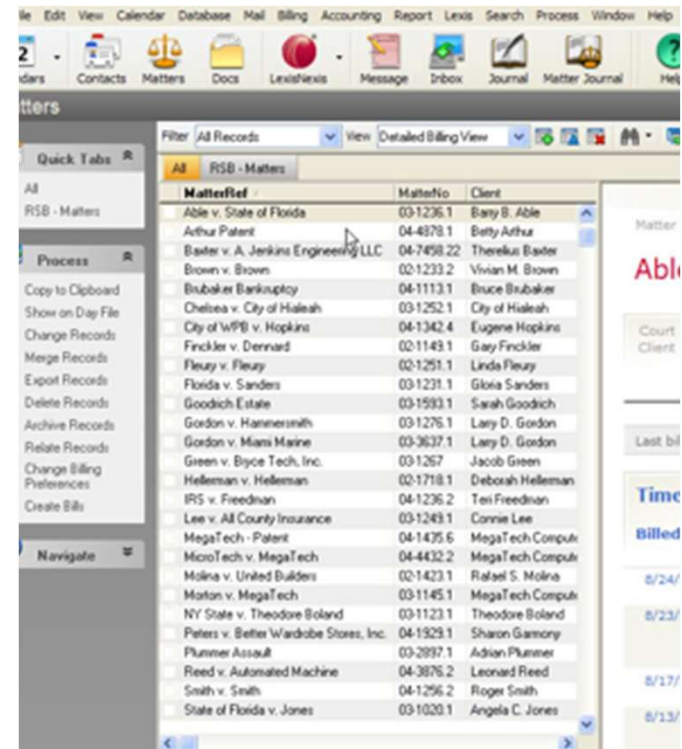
ile Edit View Calendar Database Mail Billing Accounting Report Lexis Search Process Window Help

2 ndars Contacts Matters Docs LexisNexis Message Inbox Journal Matter Journal Help

tters

Quick Tabs

All
RSB - Matters

Process

Copy to Clipboard
Show on Day File
Change Records
Merge Records
Export Records
Delete Records
Archive Records
Relate Records
Change Billing Preferences
Create Bills

Navigate

Filter All Records View Detailed Billing View

All RSB - Matters

| MatterRef | MatterNo | Client |
|---|---|---|
| Able v. State of Florida | 03-1236.1 | Barry B. Able |
| Arthur Patent | 04-4878.1 | Betty Arthur |
| Baxter v. A. Jenkins Engineering LLC | 04-7458.22 | Therelius Baxter |
| Brown v. Brown | 02-1233.2 | Vivian M. Brown |
| Brubaker Bankruptcy | 04-1113.1 | Bruce Brubaker |
| Chelsea v. City of Hialeah | 03-1252.1 | City of Hialeah |
| City of WPB v. Hopkins | 04-1342.4 | Eugene Hopkins |
| Finckler v. Dennard | 02-1149.1 | Gary Finckler |
| Fleury v. Fleury | 02-1251.1 | Linda Fleury |
| Florida v. Sanders | 03-1231.1 | Gloria Sanders |
| Goodrich Estate | 03-1593.1 | Sarah Goodrich |
| Gordon v. Hammersmith | 03-1276.1 | Larry D. Gordon |
| Gordon v. Miami Marine | 03-3637.1 | Larry D. Gordon |
| Green v. Bryce Tech, Inc. | 03-1267 | Jacob Green |
| Helleman v. Helleman | 02-1718.1 | Deborah Helleman |
| IRS v. Freedman | 04-1236.2 | Teri Freedman |
| Lee v. All County Insurance | 03-1249.1 | Connie Lee |
| MegaTech - Patent | 04-1435.6 | MegaTech Comput |
| MicroTech v. MegaTech | 04-4432.2 | MegaTech Comput |
| Molina v. United Builders | 02-1423.1 | Rafael S. Molina |
| Morton v. MegaTech | 03-1145.1 | MegaTech Comput |
| NY State v. Theodore Boland | 03-1123.1 | Theodore Boland |
| Peters v. Better Wardrobe Stores, Inc. | 04-1929.1 | Sharon Garmony |
| Plummer Assault | 03-2897.1 | Adrian Plummer |
| Reed v. Automated Machine | 04-3876.2 | Leonard Reed |
| Smith v. Smith | 04-1256.2 | Roger Smith |
| State of Florida v. Jones | 03-1020.1 | Angela C. Jones |

Matter

Able

Court
Client

Last bil

Time

Billed

8/24/

8/23/

8/17/

8/13/